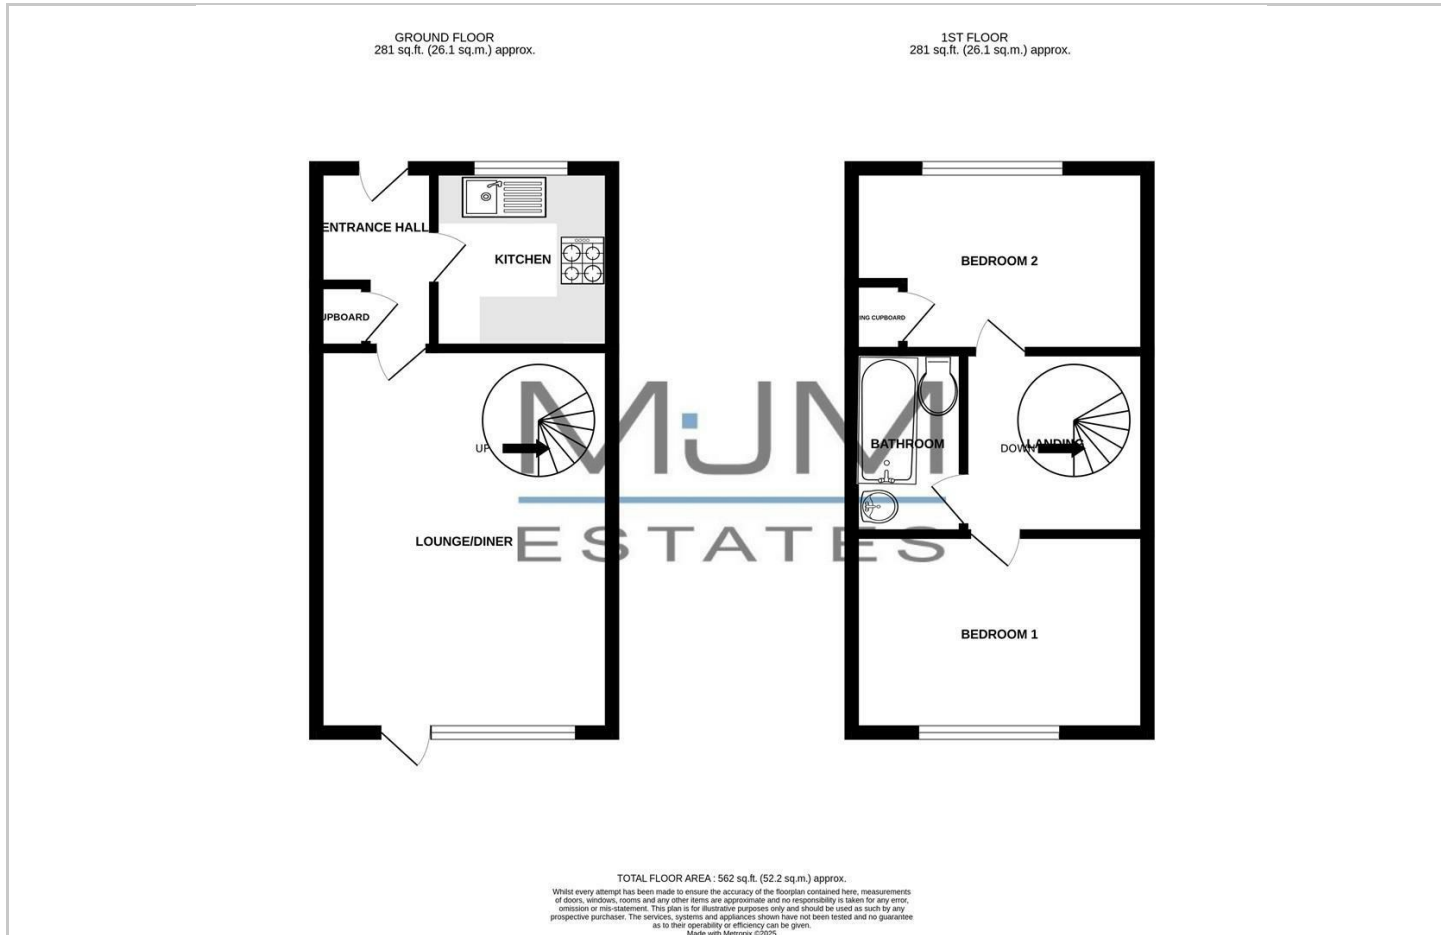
GROUND FLOOR
281 sq.ft. (26.1 sq.m.) approx.

1ST FLOOR
281 sq.ft. (26.1 sq.m.) approx.

ENTRANCE HALL

KITCHEN

UPBOARD

UP

LOUNGE/DINER

BEDROOM 2

ING CUPBOARD

BATHROOM

DOWN

LANDING

BEDROOM 1

MJM
ESTATES

TOTAL FLOOR AREA : 562 sq.ft. (52.2 sq.m.) approx.
Whilst every attempt has been made to ensure the accuracy of the floorplan contained here, measurements of doors, windows, rooms and any other items are approximate and no responsibility is taken for any error, omission or mis-statement. This plan is for illustrative purposes only and should be used as such by any prospective purchaser. The services, systems and appliances shown have not been tested and no guarantee as to their operability or efficiency can be given.
Made with Metropix ©2025